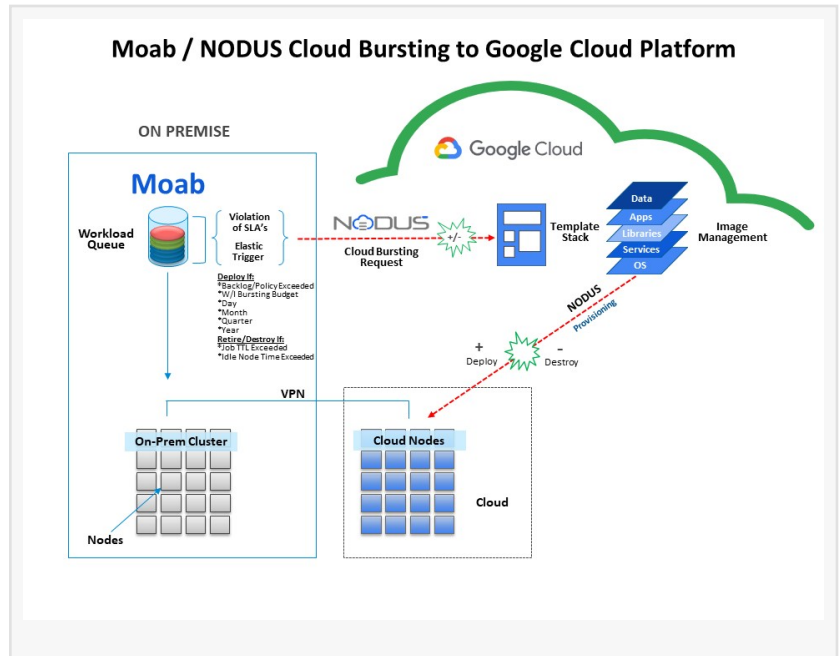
Moab / NODUS Cloud Bursting to Google Cloud Platform

ON PREMISE

Google Cloud

Moab

Workload Queue

Violation of SLA's

Elastic Trigger

NODUS

Cloud Bursting Request

+/-

Template Stack

Data
Apps
Libraries
Services
OS

Image Management

Deploy If:
*Backlog/Policy Exceeded
*W/I Bursting Budget
*Day
*Month
*Quarter
*Year
Retire/Destroy If:
*Job TTL Exceeded
*Idle Node Time Exceeded

NODUS
Provisioning

+
Deploy

-
Destroy

VPN

On-Prem Cluster

Cloud Nodes

Cloud

Nodes